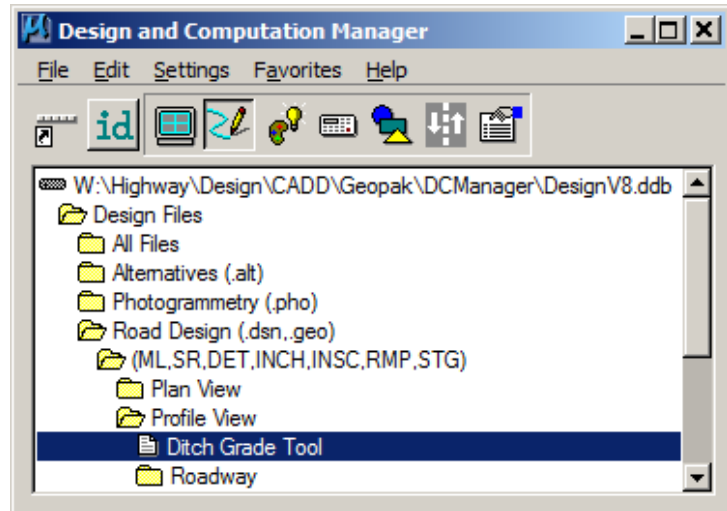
Design and Computation Manager

File Edit Settings Favorites Help

id

W:\Highway\Design\CADD\Geopak\DCManager\DesignV8.ddb
Design Files
All Files
Alternatives (.alt)
Photogrammetry (.pho)
Road Design (.dsn,.geo)
(ML,SR,DET,INCH,INSC,RMP,STG)
Plan View
Profile View
Ditch Grade Tool
Roadway